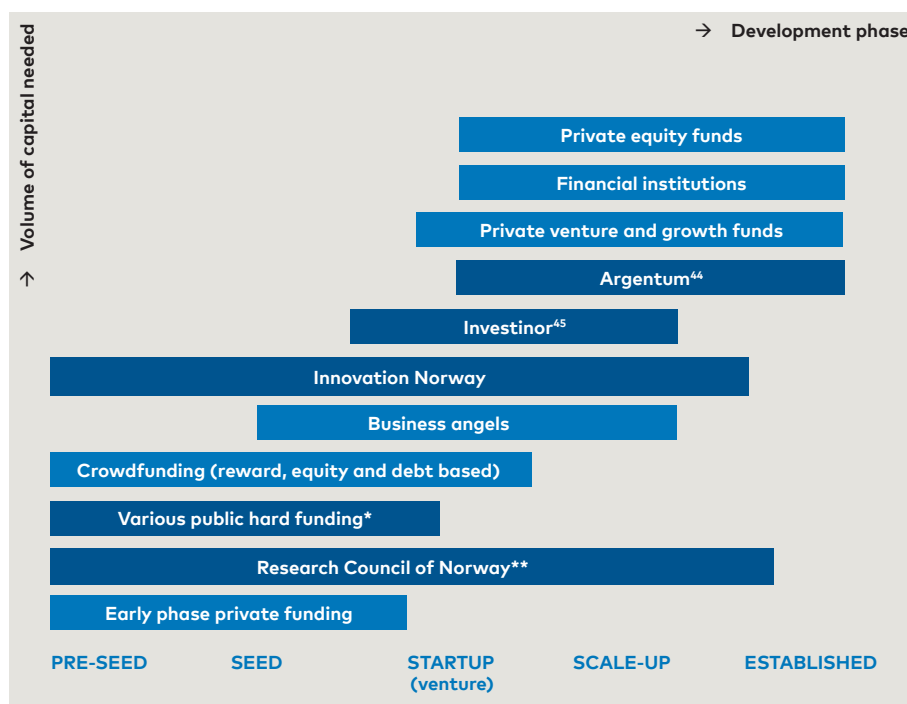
→ Development phase

→ Volume of capital needed

Private equity funds

Financial institutions

Private venture and growth funds

Argentum$^{44}$

Investinor$^{45}$

Innovation Norway

Business angels

Crowdfunding (reward, equity and debt based)

Various public hard funding*

Research Council of Norway**

Early phase private funding

PRE-SEED

SEED

STARTUP (venture)

SCALE-UP

ESTABLISHED